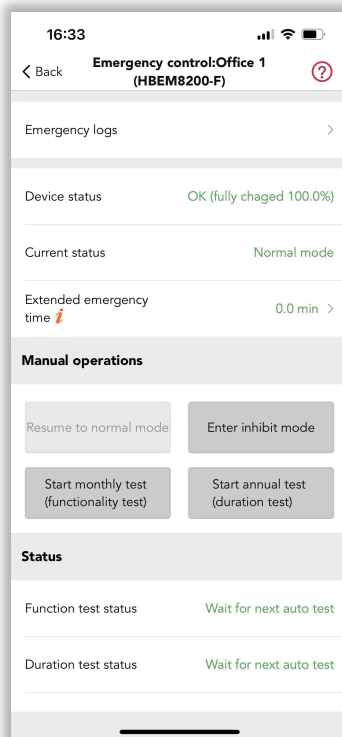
16:33

Back

Emergency control:Office 1 (HBEM8200-F)

?

Emergency logs

Device status
OK (fully chaged 100.0%)

Current status
Normal mode

Extended emergency time i
0.0 min

Manual operations

Resume to normal mode
Enter inhibit mode

Start monthly test (functionality test)
Start annual test (duration test)

Status

Function test status
Wait for next auto test

Duration test status
Wait for next auto test